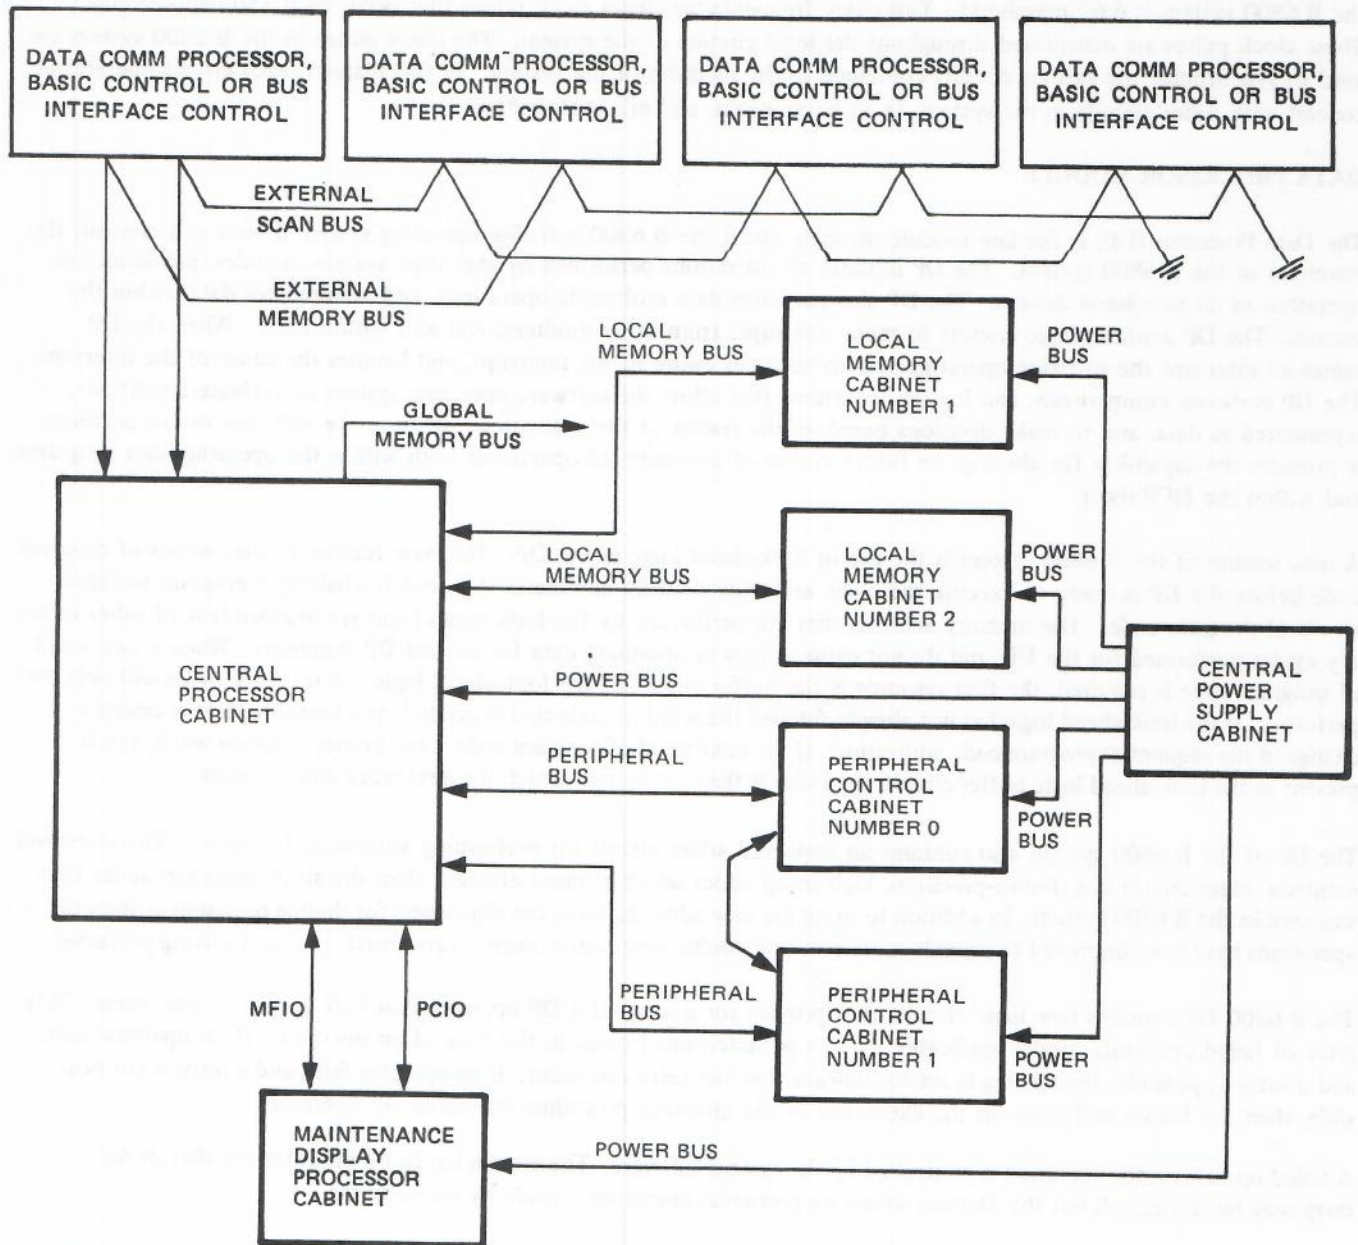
DATA COMM PROCESSOR, BASIC CONTROL OR BUS INTERFACE CONTROL

DATA COMM PROCESSOR, BASIC CONTROL OR BUS INTERFACE CONTROL

DATA COMM PROCESSOR, BASIC CONTROL OR BUS INTERFACE CONTROL

DATA COMM PROCESSOR, BASIC CONTROL OR BUS INTERFACE CONTROL

EXTERNAL SCAN BUS

EXTERNAL MEMORY BUS

LOCAL MEMORY BUS

LOCAL MEMORY CABINET NUMBER 1

POWER BUS

GLOBAL MEMORY BUS

LOCAL MEMORY BUS

LOCAL MEMORY CABINET NUMBER 2

POWER BUS

CENTRAL PROCESSOR CABINET

POWER BUS

CENTRAL POWER SUPPLY CABINET

PERIPHERAL BUS

PERIPHERAL CONTROL CABINET NUMBER 0

POWER BUS

PERIPHERAL BUS

PERIPHERAL CONTROL CABINET NUMBER 1

POWER BUS

MFIO

PCIO

MAINTENANCE DISPLAY PROCESSOR CABINET

POWER BUS